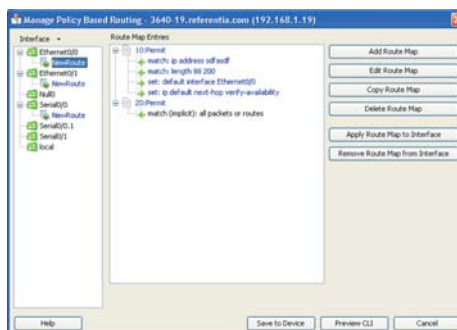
Manage Policy Based Routing - 3640-19.referentia.com (192.168.1.19)

Interface

Ethernet0/0
NewRoute
Ethernet0/1
NewRoute
Null0
Serial0/0
NewRoute
Serial0/0.1
Serial0/1
local

Route Map Entries

10:Permit
match: ip address sdfasdf
match: length 88 200
set: default interface Ethernet0/0
set: ip default next-hop verify-availability
20:Permit
match (implicit): all packets or routes

Add Route Map
Edit Route Map
Copy Route Map
Delete Route Map
Apply Route Map to Interface
Remove Route Map from Interface

Help
Save to Device
Preview CLI
Cancel